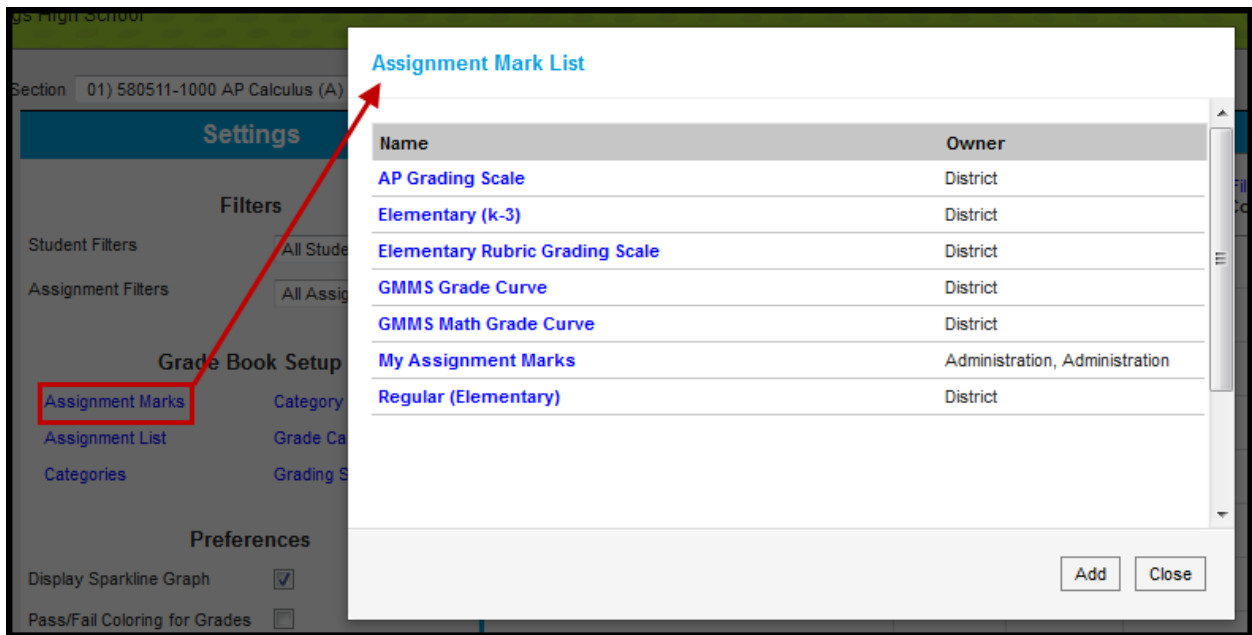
gs High School

Section 01) 580511-1000 AP Calculus (A)

Settings

Filters

Student Filters All Stude

Assignment Filters All Assig

Grade Book Setup

Assignment Marks Category

Assignment List Grade Ca

Categories Grading S

Preferences

Display Sparkline Graph

Pass/Fail Coloring for Grades

Assignment Mark List

| Name | Owner |
|---|---|
| AP Grading Scale | District |
| Elementary (k-3) | District |
| Elementary Rubric Grading Scale | District |
| GMMS Grade Curve | District |
| GMMS Math Grade Curve | District |
| My Assignment Marks | Administration, Administration |
| Regular (Elementary) | District |

Add Close

Fil
Co